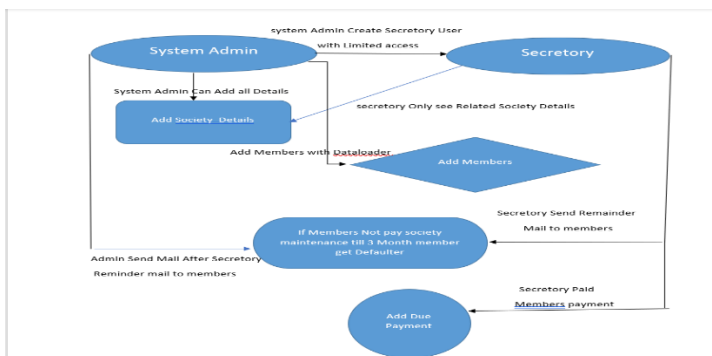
system Admin Create Secretory User

with Limited access

System Admin

Secretory

System Admin Can Add all Details

Add Society Details

secretory Only see Related Society Details

Add Members with Dataloader

Add Members

Secretory Send Remainder

Mail to members

If Members Not pay society maintenance till 3 Month member get Defaulter

Admin Send Mail After Secretory

Reminder mail to members

Secretory Paid

Members payment

Add Due Payment